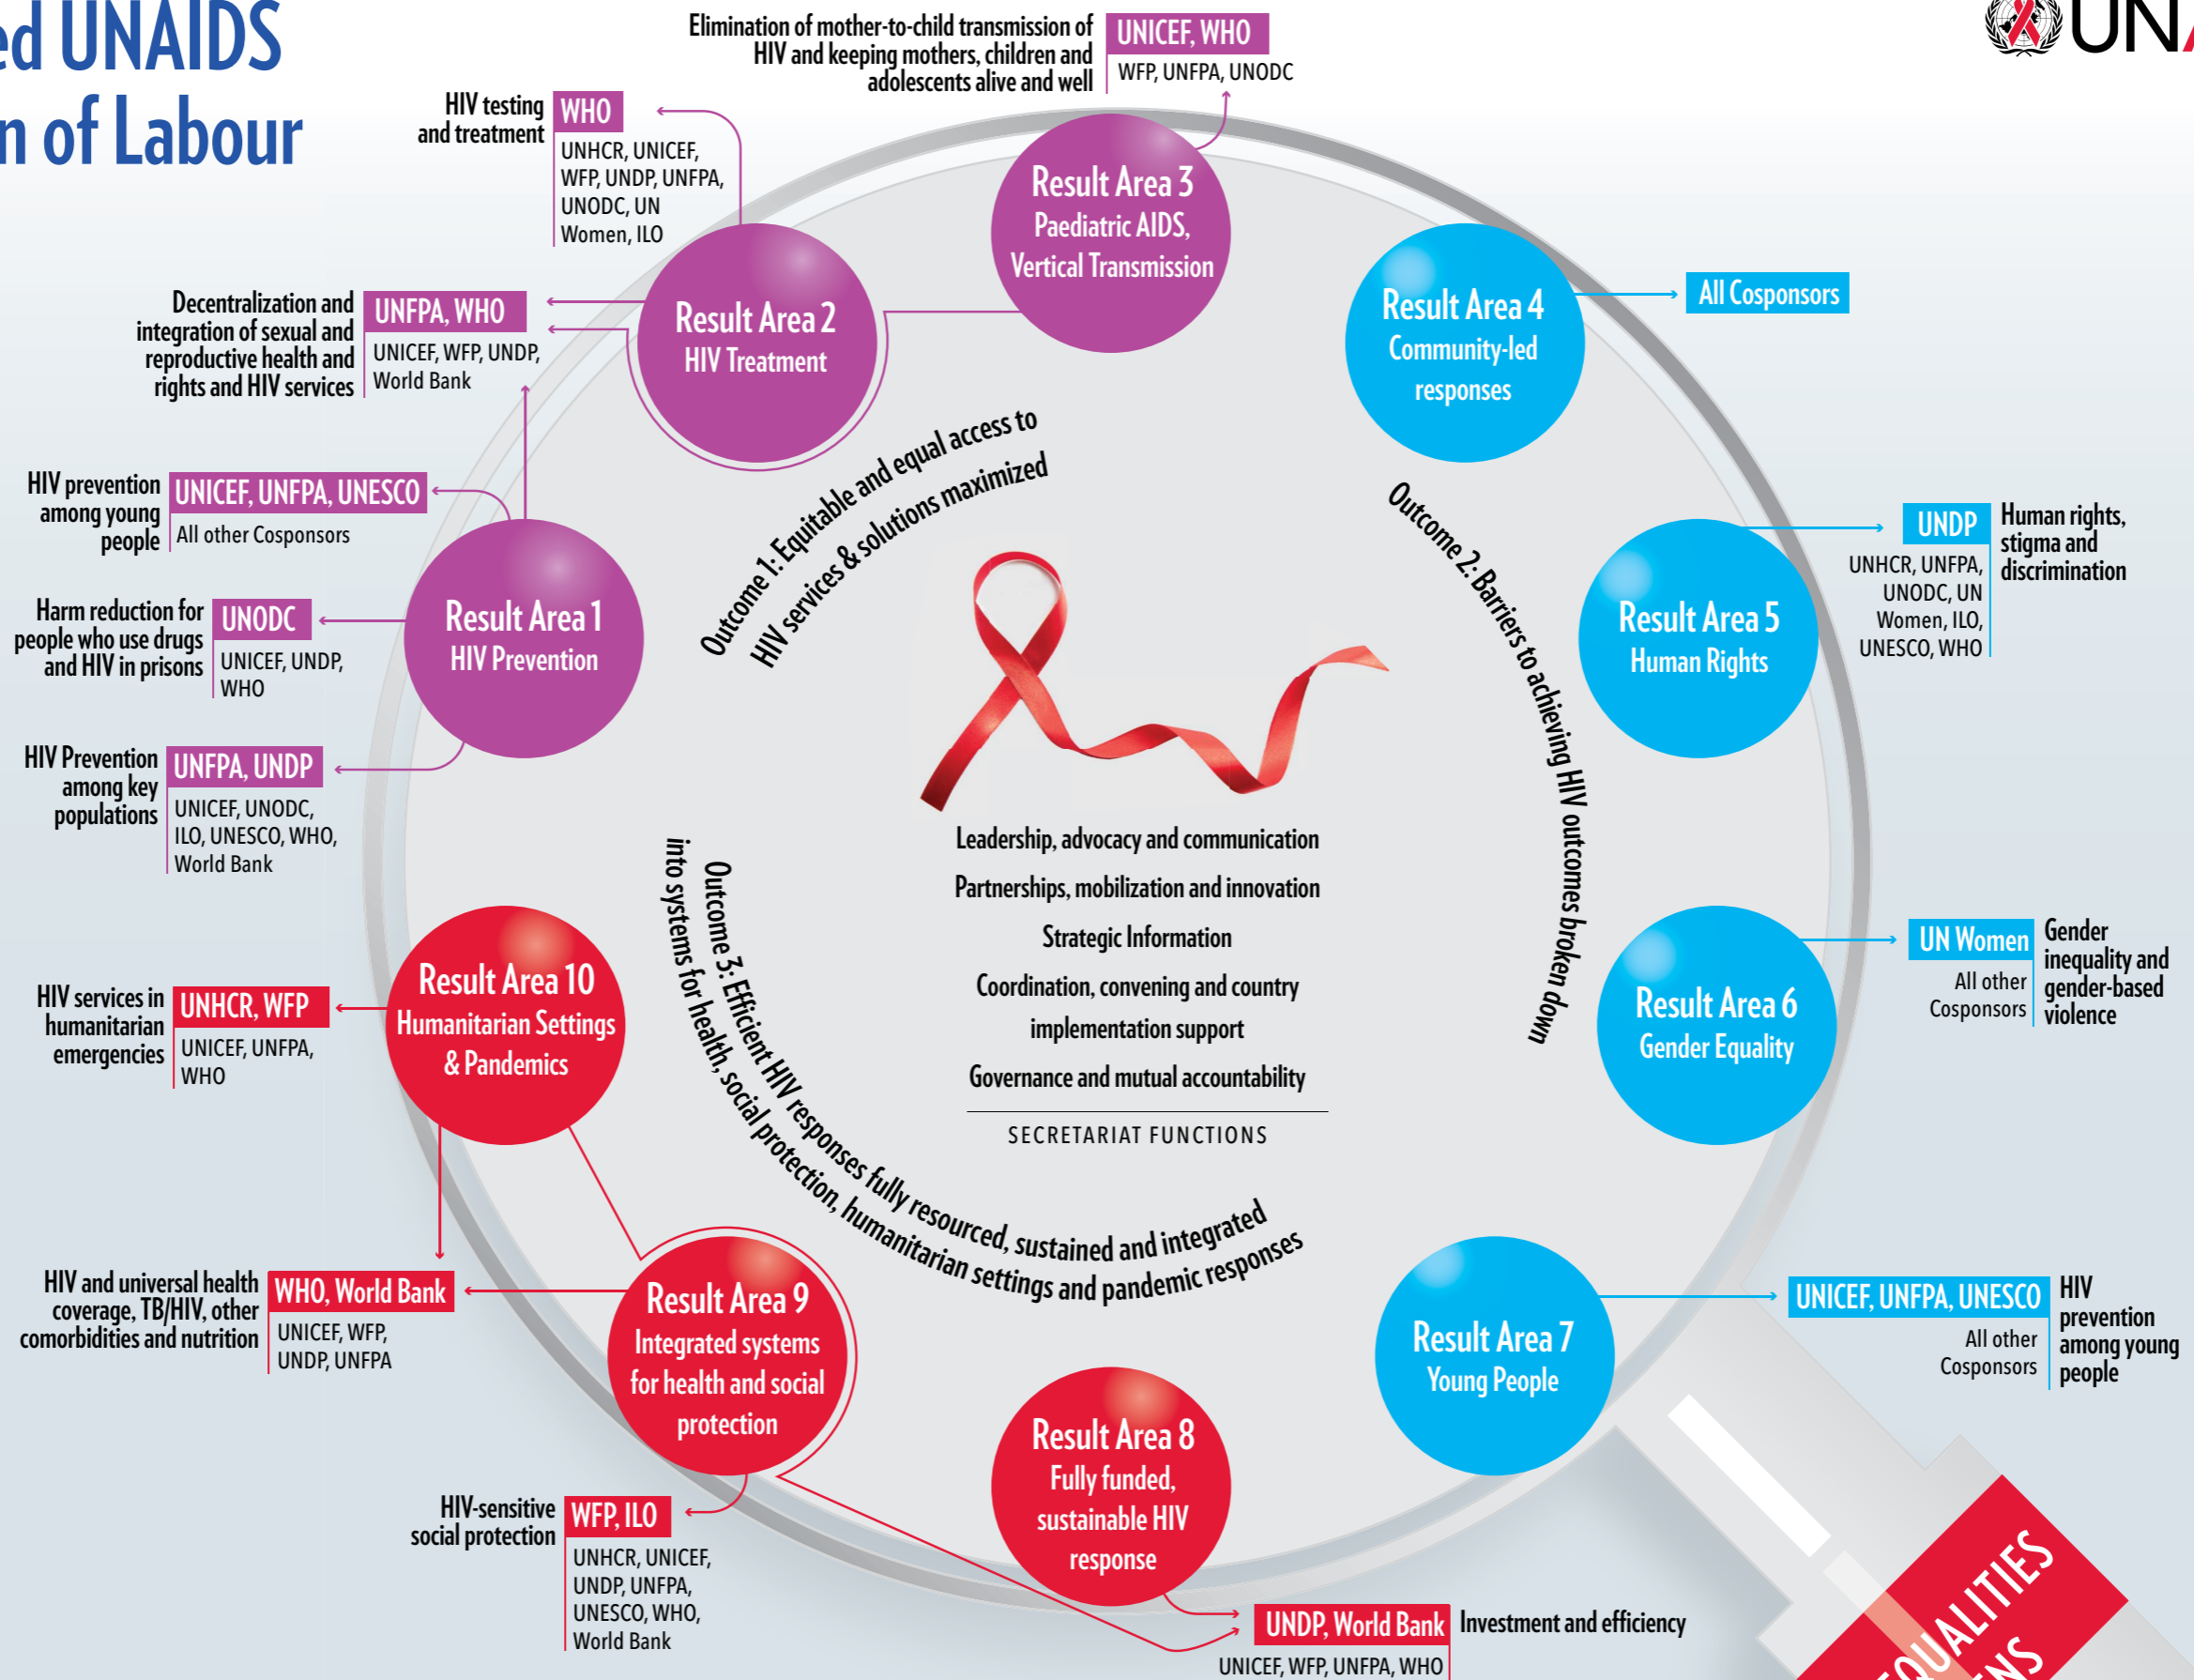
ed UNAIDS
n of Labour

UN

Elimination of mother-to-child transmission of HIV and keeping mothers, children and adolescents alive and well
UNICEF, WHO
WFP, UNFPA, UNODC

HIV testing and treatment
WHO
UNHCR, UNICEF, WFP, UNDP, UNFPA, UNODC, UN Women, ILO

Decentralization and integration of sexual and reproductive health and rights and HIV services
UNFPA, WHO
UNICEF, WFP, UNDP, World Bank

HIV prevention among young people
UNICEF, UNFPA, UNESCO
All other Cosponsors

Harm reduction for people who use drugs and HIV in prisons
UNODC
UNICEF, UNDP, WHO

HIV Prevention among key populations
UNFPA, UNDP
UNICEF, UNODC, ILO, UNESCO, WHO, World Bank

HIV services in humanitarian emergencies
UNHCR, WFP
UNICEF, UNFPA, WHO

HIV and universal health coverage, TB/HIV, other comorbidities and nutrition
WHO, World Bank
UNICEF, WFP, UNDP, UNFPA

HIV-sensitive social protection
WFP, ILO
UNHCR, UNICEF, UNDP, UNFPA, UNESCO, WHO, World Bank

Result Area 1
HIV Prevention

Result Area 2
HIV Treatment

Result Area 3
Paediatric AIDS, Vertical Transmission

Result Area 4
Community-led responses

All Cosponsors

Result Area 5
Human Rights

UNDP
UNHCR, UNFPA, UNODC, UN Women, ILO, UNESCO, WHO
Human rights, stigma and discrimination

Result Area 6
Gender Equality

UN Women
All other Cosponsors
Gender inequality and gender-based violence

Result Area 7
Young People

UNICEF, UNFPA, UNESCO
All other Cosponsors
HIV prevention among young people

Result Area 8
Fully funded, sustainable HIV response

UNDP, World Bank
UNICEF, WFP, UNFPA, WHO
Investment and efficiency

Result Area 9
Integrated systems for health and social protection

Result Area 10
Humanitarian Settings & Pandemics

Outcome 1: Equitable and equal access to HIV services & solutions maximized

Outcome 2: Barriers to achieving HIV outcomes broken down

Outcome 3: Efficient HIV responses fully resourced, sustained and integrated into systems for health, social protection, humanitarian settings and pandemic responses

Leadership, advocacy and communication
Partnerships, mobilization and innovation
Strategic Information
Coordination, convening and country implementation support
Governance and mutual accountability
SECRETARIAT FUNCTIONS

QUALITIES
NS